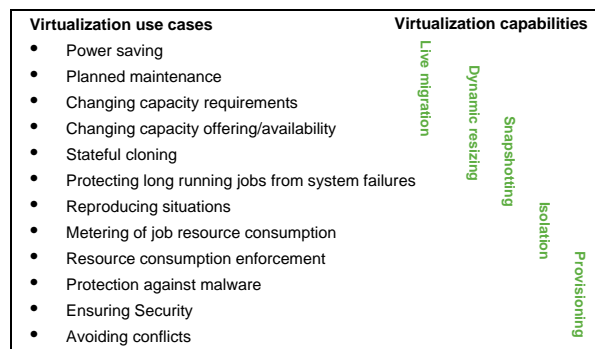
Virtualization use cases

Virtualization capabilities

- Power saving
- Planned maintenance
- Changing capacity requirements
- Changing capacity offering/availability
- Stateful cloning
- Protecting long running jobs from system failures
- Reproducing situations
- Metering of job resource consumption
- Resource consumption enforcement
- Protection against malware
- Ensuring Security
- Avoiding conflicts

Live migration

Dynamic resizing

Snapshotting

Isolation

Provisioning